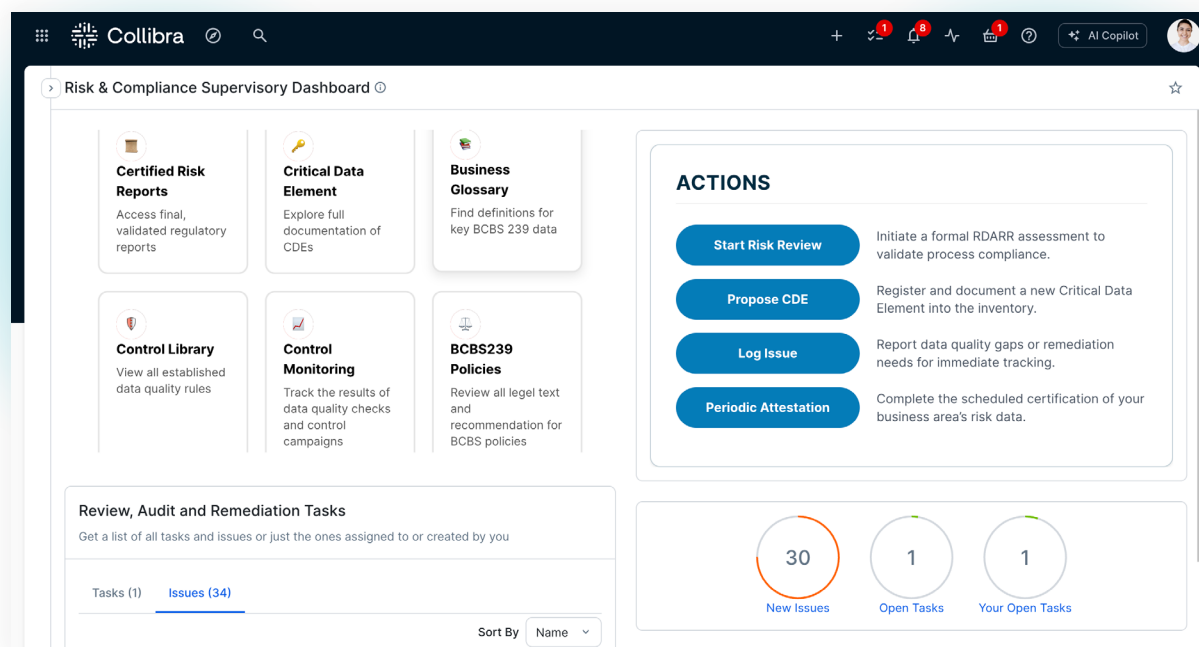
Collibra

1 8 1

AI Copilot

Risk & Compliance Supervisory Dashboard

Certified Risk Reports
Access final, validated regulatory reports

Critical Data Element
Explore full documentation of CDEs

Business Glossary
Find definitions for key BCBS 239 data

Control Library
View all established data quality rules

Control Monitoring
Track the results of data quality checks and control campaigns

BCBS239 Policies
Review all legel text and recommendation for BCBS policies

ACTIONS

Start Risk Review
Initiate a formal RDARR assessment to validate process compliance.

Propose CDE
Register and document a new Critical Data Element into the inventory.

Log Issue
Report data quality gaps or remediation needs for immediate tracking.

Periodic Attestation
Complete the scheduled certification of your business area's risk data.

Review, Audit and Remediation Tasks
Get a list of all tasks and issues or just the ones assigned to or created by you

Tasks (1) Issues (34)

Sort By Name

30
New Issues

1
Open Tasks

1
Your Open Tasks